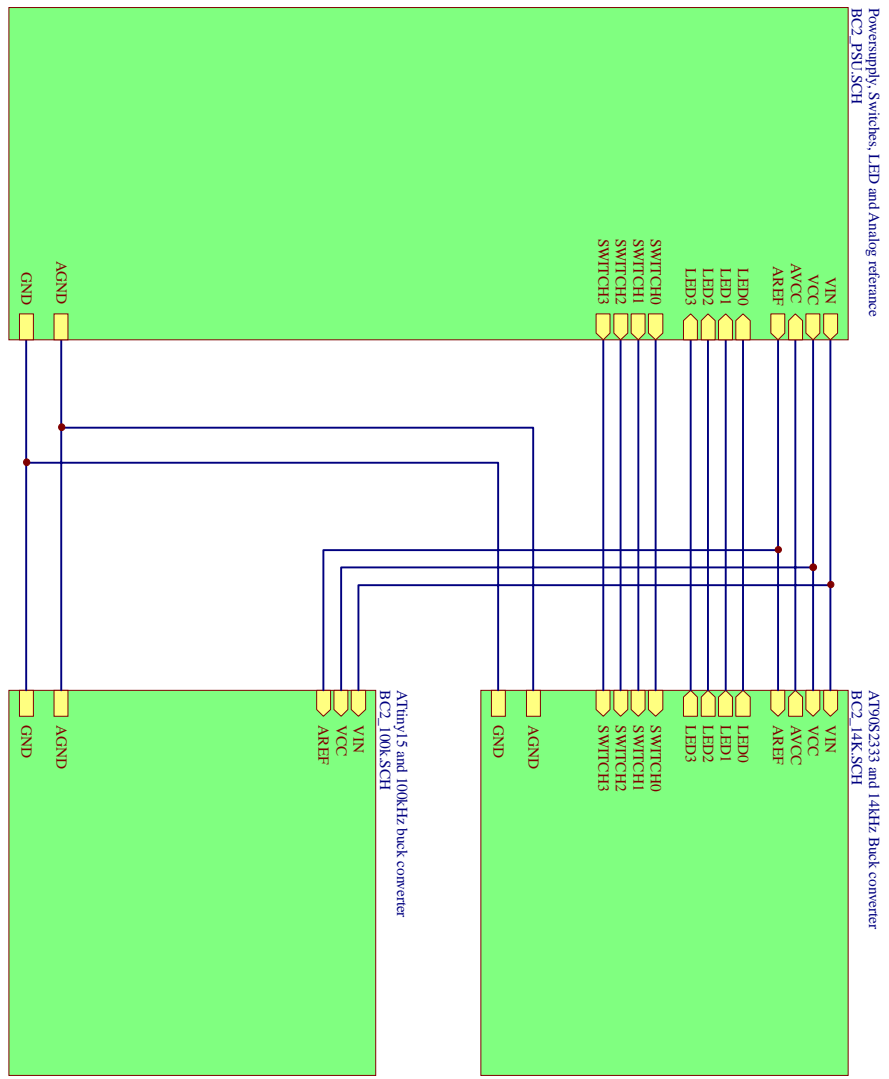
Powersupply, Switches, LED and Analog referance
BC2_PSU.SCH

GND
AGND
SWITCH3
SWITCH2
SWITCH1
SWITCH0
LED3
LED2
LED1
LED0
AREF
AVCC
VCC
VIN

ATiny15 and 100kHz buck converter
BC2_100k.SCH

GND
AGND
AREF
VCC
VIN

AT90S2333 and 14kHz Buck converter
BC2_14K.SCH

GND
AGND
SWITCH3
SWITCH2
SWITCH1
SWITCH0
LED3
LED2
LED1
LED0
AREF
AVCC
VCC
VIN